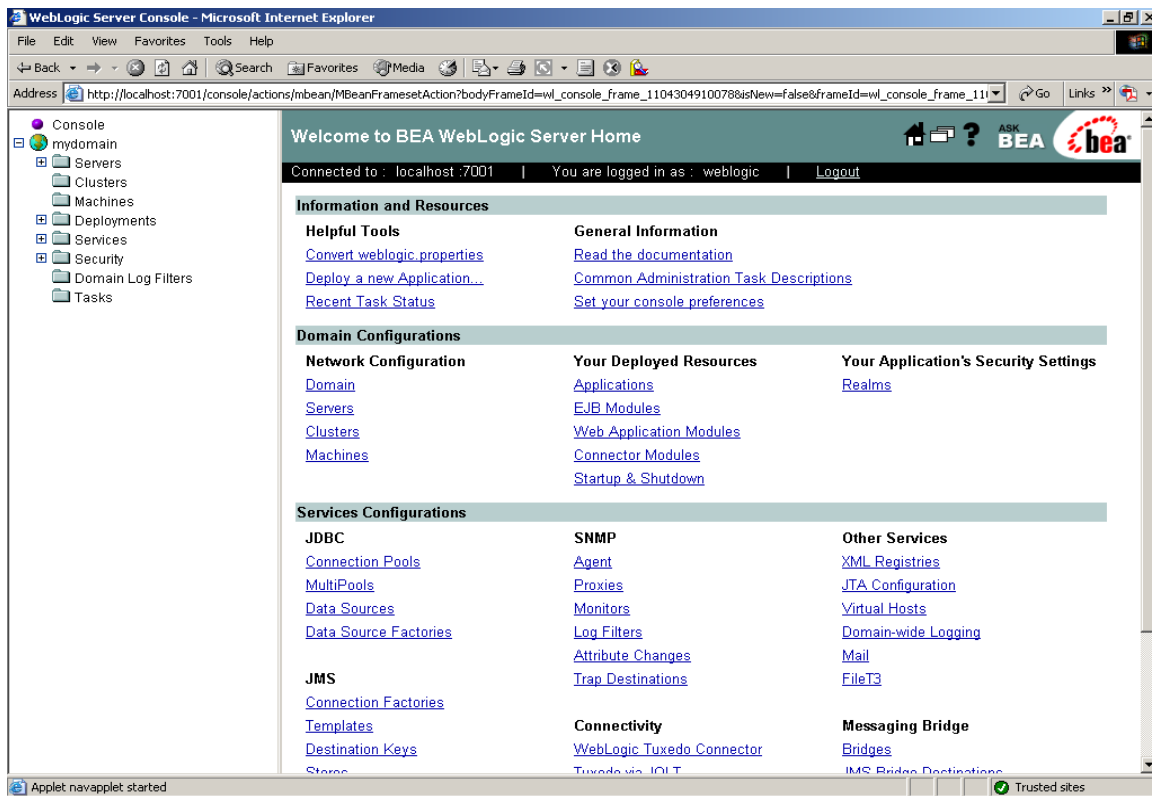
WebLogic Server Console - Microsoft Internet Explorer

File Edit View Favorites Tools Help

Back Search Favorites Media

Address http://localhost:7001/console/actions/mbean/MBeanFramesetAction?bodyFrameId=wl_console_frame_1104304910078&isNew=false&frameId=wl_console_frame_11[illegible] Go Links

Console
mydomain
Servers
Clusters
Machines
Deployments
Services
Security
Domain Log Filters
Tasks

Welcome to BEA WebLogic Server Home

ASK BEA bea

Connected to : localhost :7001 | You are logged in as : weblogic | Logout

Information and Resources

Helpful Tools
Convert weblogic.properties
Deploy a new Application...
Recent Task Status

General Information
Read the documentation
Common Administration Task Descriptions
Set your console preferences

Domain Configurations

Network Configuration
Domain
Servers
Clusters
Machines

Your Deployed Resources
Applications
EJB Modules
Web Application Modules
Connector Modules
Startup & Shutdown

Your Application's Security Settings
Realms

Services Configurations

JDBC
Connection Pools
MultiPools
Data Sources
Data Source Factories

JMS
Connection Factories
Templates
Destination Keys
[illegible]

SNMP
Agent
Proxies
Monitors
Log Filters
Attribute Changes
Trap Destinations

Connectivity
WebLogic Tuxedo Connector
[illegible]

Other Services
XML Registries
JTA Configuration
Virtual Hosts
Domain-wide Logging
Mail
FileT3

Messaging Bridge
Bridges
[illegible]

Applet navapplet started

Trusted sites